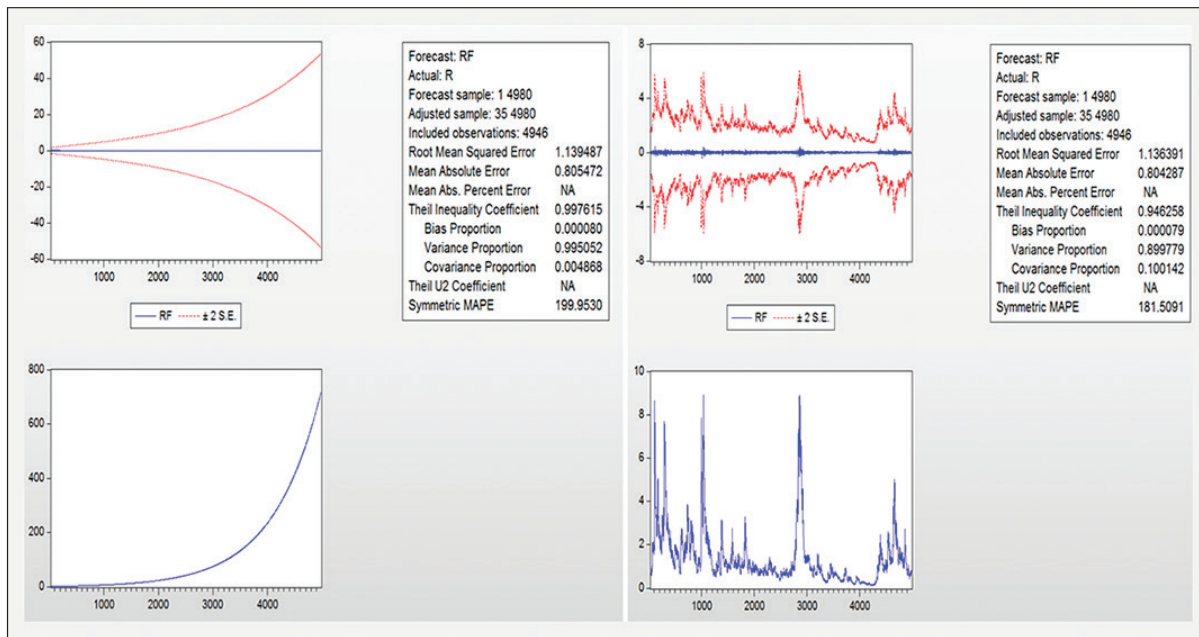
60
40
20
0
-20
-40
-60
1000 2000 3000 4000

RF ± 2 S.E.

| Forecast: RF | |
|---|---|
| Actual: R | |
| Forecast sample: 1 4980 | |
| Adjusted sample: 35 4980 | |
| Included observations: 4946 | |
| Root Mean Squared Error | 1.139487 |
| Mean Absolute Error | 0.805472 |
| Mean Abs. Percent Error | NA |
| Theil Inequality Coefficient | 0.997615 |
| Bias Proportion | 0.000080 |
| Variance Proportion | 0.995052 |
| Covariance Proportion | 0.004868 |
| Theil U2 Coefficient | NA |
| Symmetric MAPE | 199.9530 |

8
4
0
-4
-8
1000 2000 3000 4000

RF ± 2 S.E.

| Forecast: RF | |
|---|---|
| Actual: R | |
| Forecast sample: 1 4980 | |
| Adjusted sample: 35 4980 | |
| Included observations: 4946 | |
| Root Mean Squared Error | 1.136391 |
| Mean Absolute Error | 0.804287 |
| Mean Abs. Percent Error | NA |
| Theil Inequality Coefficient | 0.946258 |
| Bias Proportion | 0.000079 |
| Variance Proportion | 0.899779 |
| Covariance Proportion | 0.100142 |
| Theil U2 Coefficient | NA |
| Symmetric MAPE | 181.5091 |

800
600
400
200
0
1000 2000 3000 4000

10
8
6
4
2
0
1000 2000 3000 4000